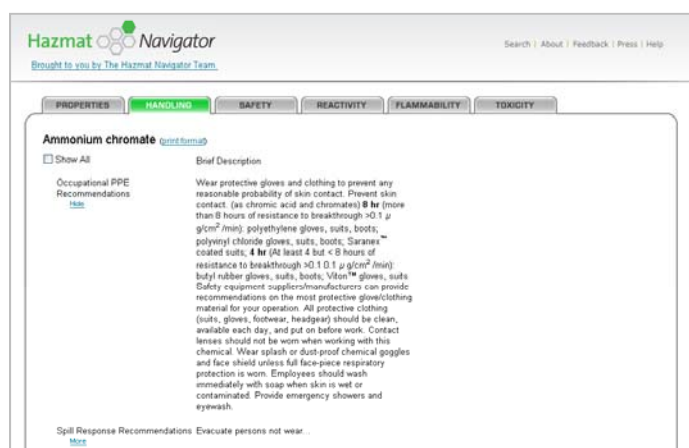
Hazmat Navigator
Brought to you by The Hazmat Navigator Team.

Search | About | Feedback | Press | Help

PROPERTIES | HANDLING | SAFETY | REACTIVITY | FLAMMABILITY | TOXICITY

Ammonium chromate (print format)

Show All

Brief Description

Occupational PPE Recommendations
Hide

Wear protective gloves and clothing to prevent any reasonable probability of skin contact. Prevent skin contact. (as chromic acid and chromates) **8 hr** (more than 8 hours of resistance to breakthrough >0.1 $\mu$ g/cm$^2$ /min): polyethylene gloves, suits, boots; polyvinyl chloride gloves, suits, boots; Saranex$^{™}$ coated suits; **4 hr** (At least 4 but < 8 hours of resistance to breakthrough >0.1 0.1 $\mu$ g/cm$^2$ /min): butyl rubber gloves, suits, boots; Viton$^{™}$ gloves, suits Safety equipment suppliers/manufacturers can provide recommendations on the most protective glove/clothing material for your operation. All protective clothing (suits, gloves, footwear, headgear) should be clean, available each day, and put on before work. Contact lenses should not be worn when working with this chemical. Wear splash or dust-proof chemical goggles and face shield unless full face-piece respiratory protection is worn. Employees should wash immediately with soap when skin is wet or contaminated. Provide emergency showers and eyewash.

Spill Response Recommendations
More

Evacuate persons not wear...